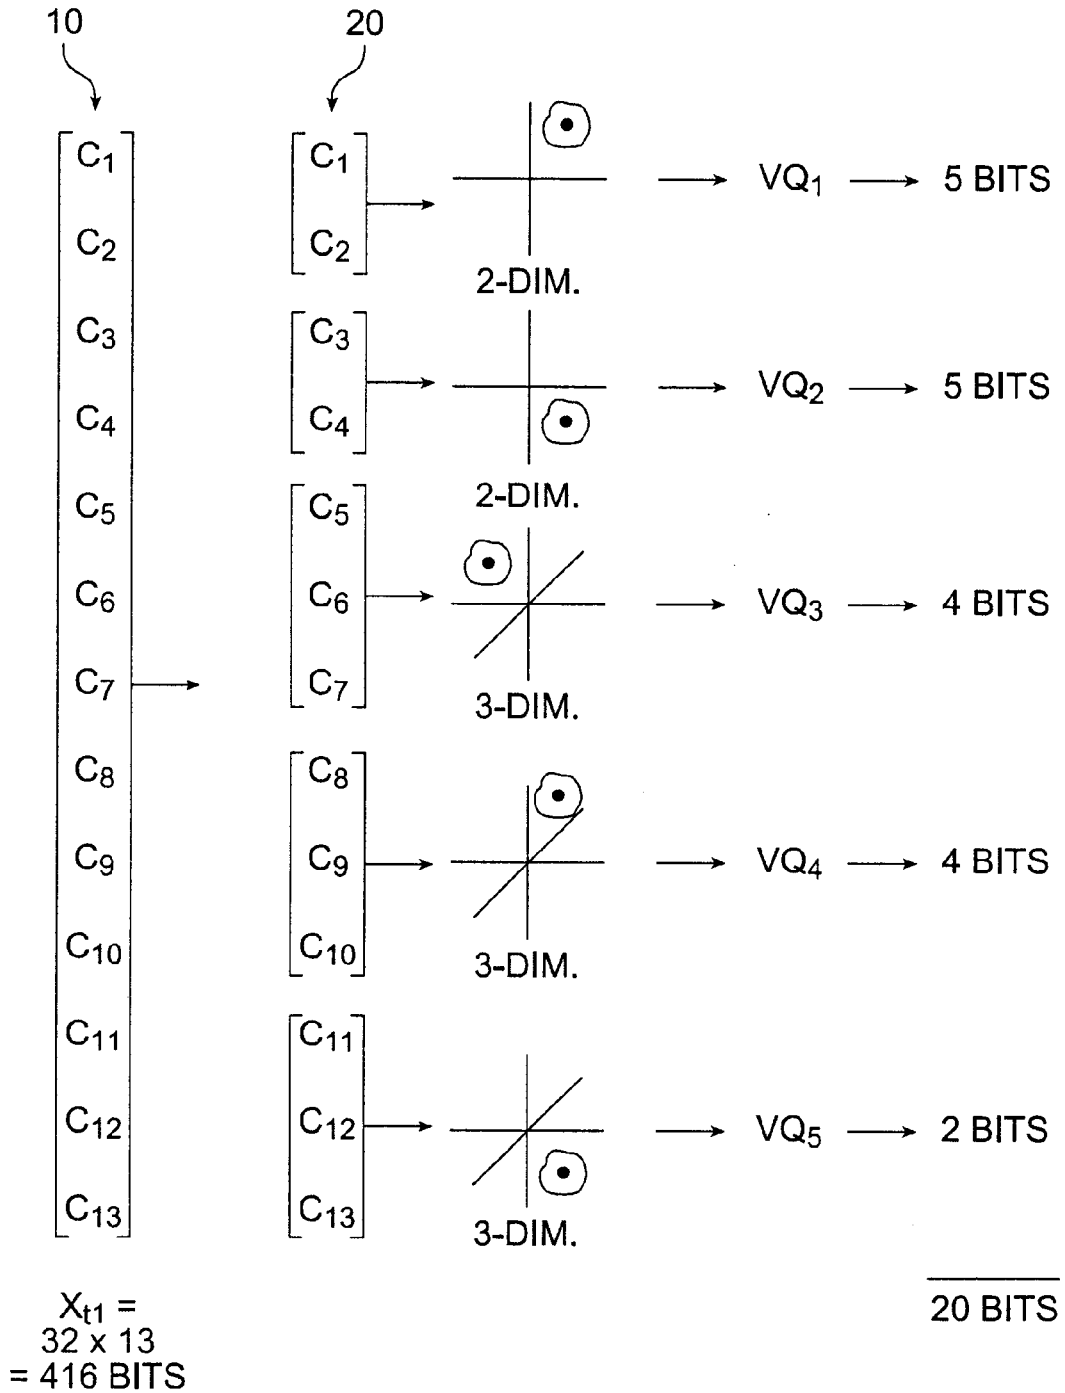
10

20

$C_1$
$C_2$
$C_3$
$C_4$
$C_5$
$C_6$
$C_7$
$C_8$
$C_9$
$C_{10}$
$C_{11}$
$C_{12}$
$C_{13}$

$C_1$
$C_2$
2-DIM.
$VQ_1$ 5 BITS

$C_3$
$C_4$
2-DIM.
$VQ_2$ 5 BITS

$C_5$
$C_6$
$C_7$
3-DIM.
$VQ_3$ 4 BITS

$C_8$
$C_9$
$C_{10}$
3-DIM.
$VQ_4$ 4 BITS

$C_{11}$
$C_{12}$
$C_{13}$
3-DIM.
$VQ_5$ 2 BITS

$X_{t1}$ = 32 x 13 = 416 BITS

20 BITS